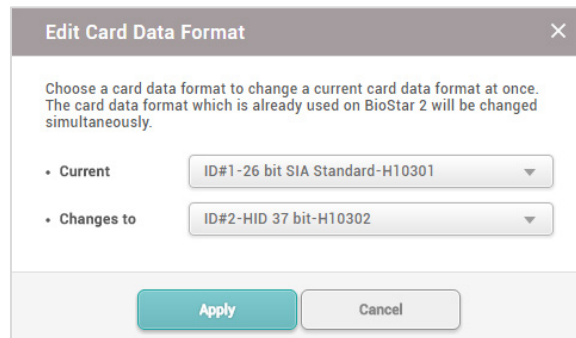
Edit Card Data Format

Choose a card data format to change a current card data format at once. The card data format which is already used on BioStar 2 will be changed simultaneously.

• Current ID#1-26 bit SIA Standard-H10301

• Changes to ID#2-HID 37 bit-H10302

Apply Cancel